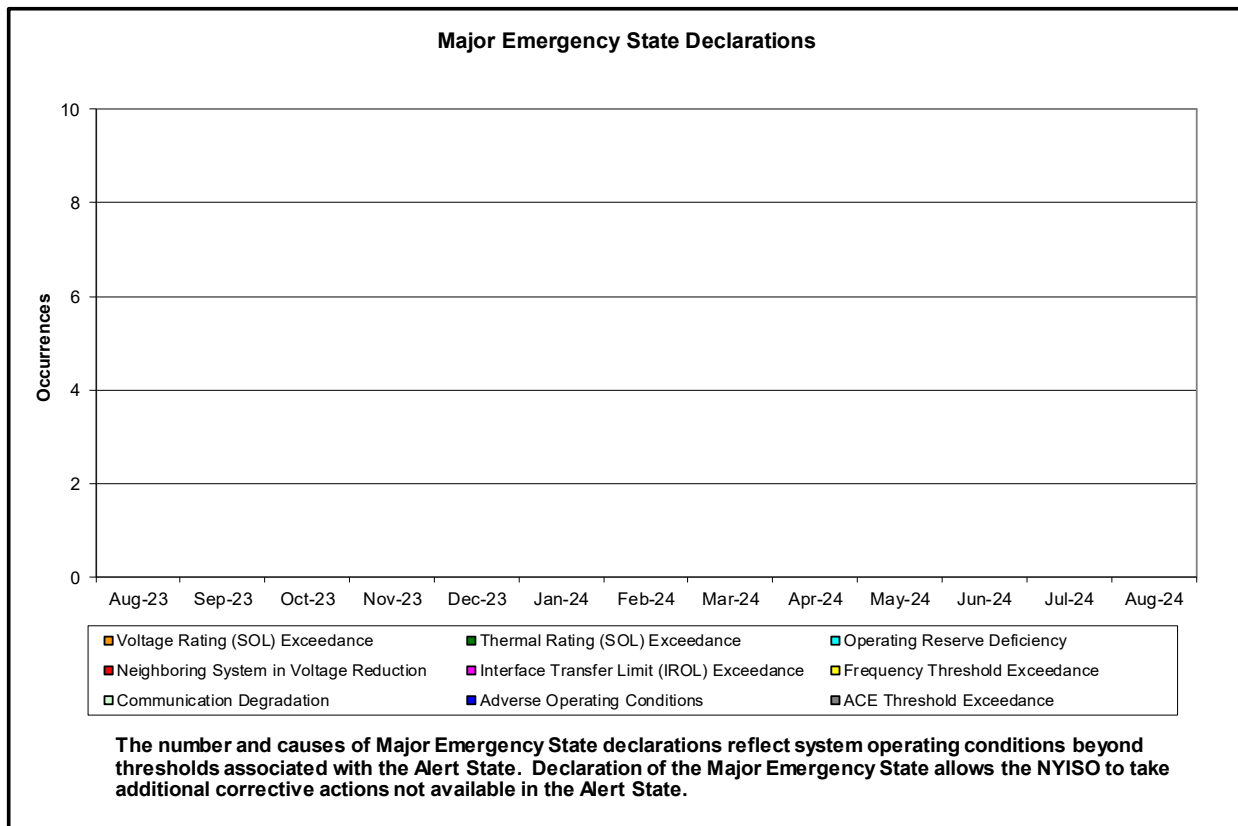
Major Emergency State Declarations

10
8
6
4
2
0

Occurrences

Aug-23 Sep-23 Oct-23 Nov-23 Dec-23 Jan-24 Feb-24 Mar-24 Apr-24 May-24 Jun-24 Jul-24 Aug-24

Voltage Rating (SOL) Exceedance
Thermal Rating (SOL) Exceedance
Operating Reserve Deficiency
Neighboring System in Voltage Reduction
Interface Transfer Limit (IROL) Exceedance
Frequency Threshold Exceedance
Communication Degradation
Adverse Operating Conditions
ACE Threshold Exceedance

The number and causes of Major Emergency State declarations reflect system operating conditions beyond thresholds associated with the Alert State. Declaration of the Major Emergency State allows the NYISO to take additional corrective actions not available in the Alert State.